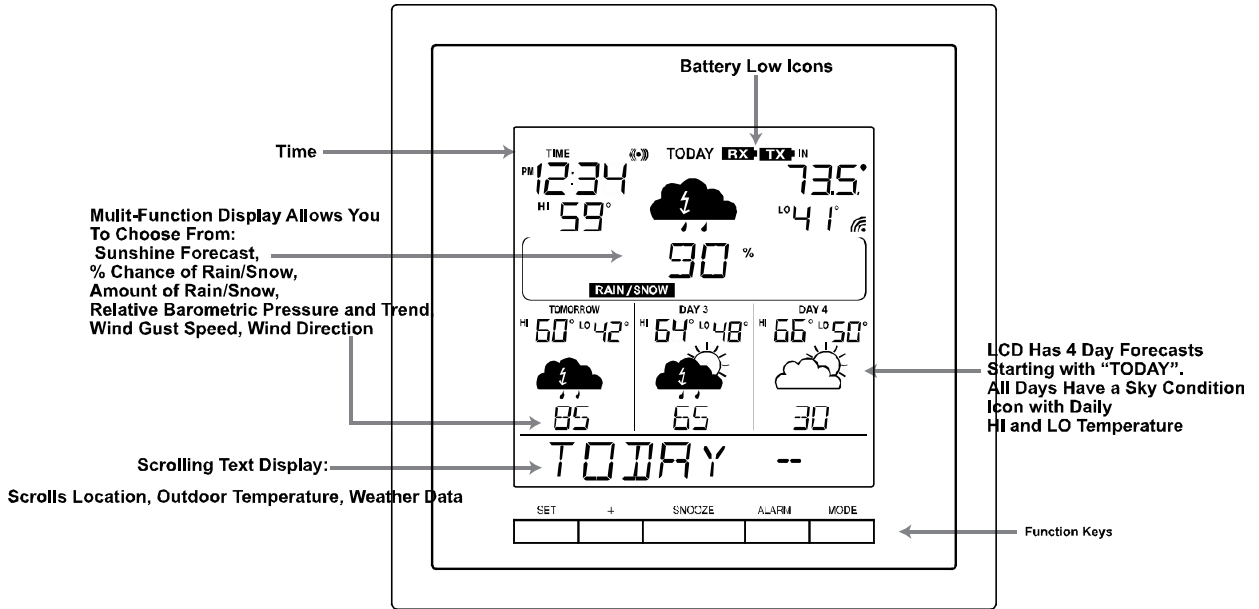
Battery Low Icons

Time

TIME

PM 12:34

TODAY RX TX IN

73.5°

HI 59°

LO 41°

Mulit-Function Display Allows You To Choose From:
Sunshine Forecast,
% Chance of Rain/Snow,
Amount of Rain/Snow,
Relative Barometric Pressure and Trend,
Wind Gust Speed, Wind Direction

90 %

RAIN / SNOW

TOMORROW

HI 60° LO 42°

85

DAY 3

HI 64° LO 48°

65

DAY 4

HI 66° LO 50°

30

LCD Has 4 Day Forecasts Starting with "TODAY".
All Days Have a Sky Condition Icon with Daily
HI and LO Temperature

Scrolling Text Display:

Scrolls Location, Outdoor Temperature, Weather Data

TODAY --

SET | + | SNOOZE | ALARM | MODE

Function Keys